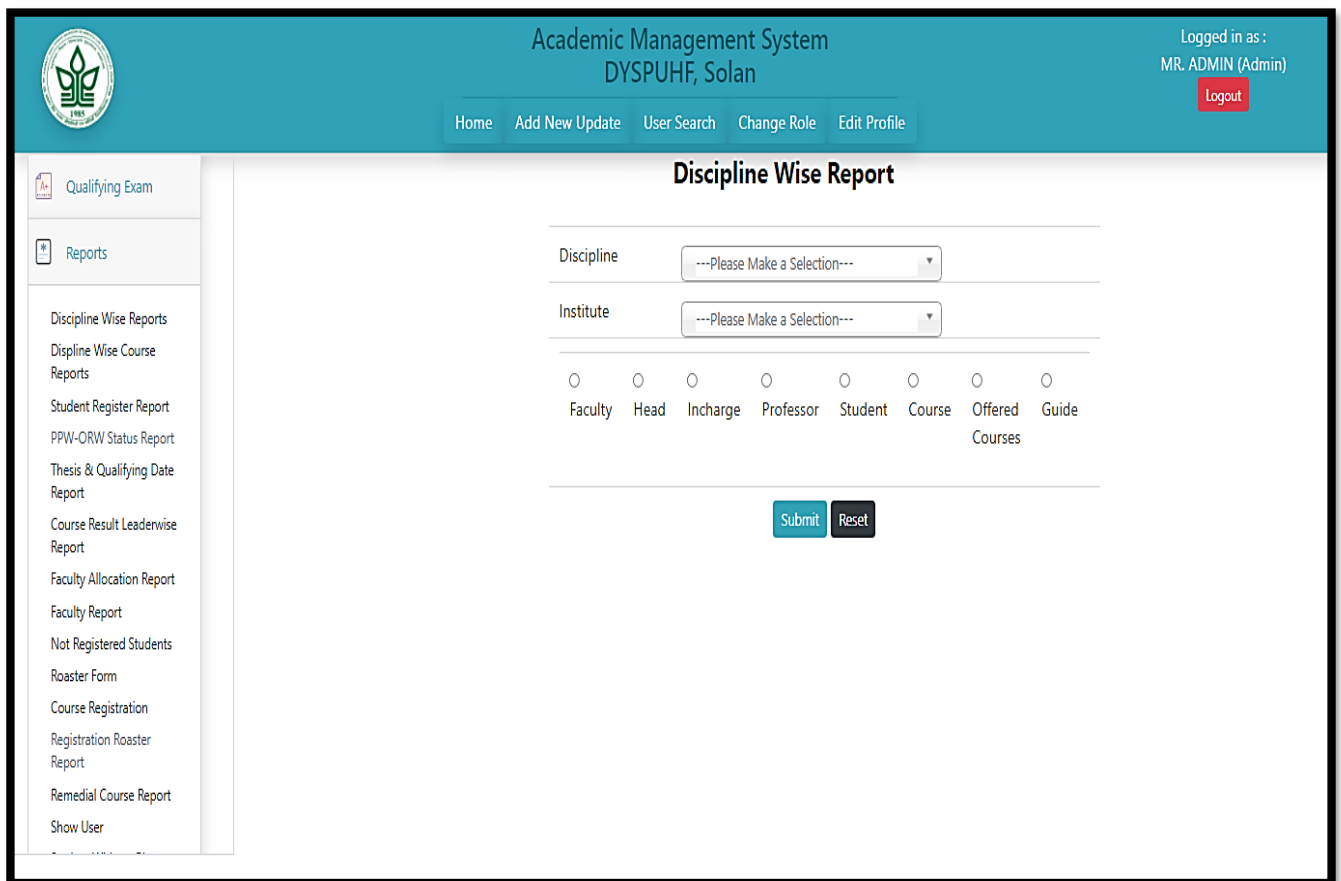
1985

Academic Management System
DYSPUHF, Solan

Home Add New Update User Search Change Role Edit Profile

Logged in as :
MR. ADMIN (Admin)
Logout

Qualifying Exam

Reports

Discipline Wise Reports
Displine Wise Course Reports
Student Register Report
PPW-ORW Status Report
Thesis & Qualifying Date Report
Course Result Leaderwise Report
Faculty Allocation Report
Faculty Report
Not Registered Students
Roaster Form
Course Registration
Registration Roaster Report
Remedial Course Report
Show User
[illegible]

Discipline Wise Report

Discipline ---Please Make a Selection---

Institute ---Please Make a Selection---

Faculty Head Incharge Professor Student Course Offered Courses Guide

Submit Reset